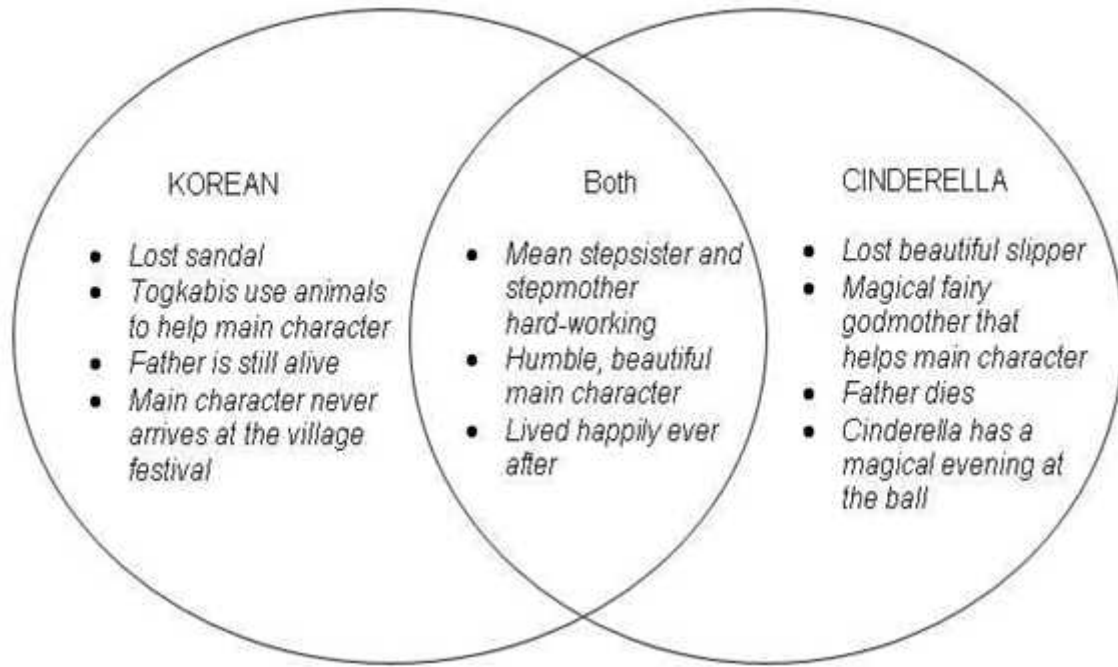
KOREAN

- Lost sandal
- Togkabis use animals to help main character
- Father is still alive
- Main character never arrives at the village festival

Both

- Mean stepsister and stepmother hard-working
- Humble, beautiful main character
- Lived happily ever after

CINDERELLA

- Lost beautiful slipper
- Magical fairy godmother that helps main character
- Father dies
- Cinderella has a magical evening at the ball